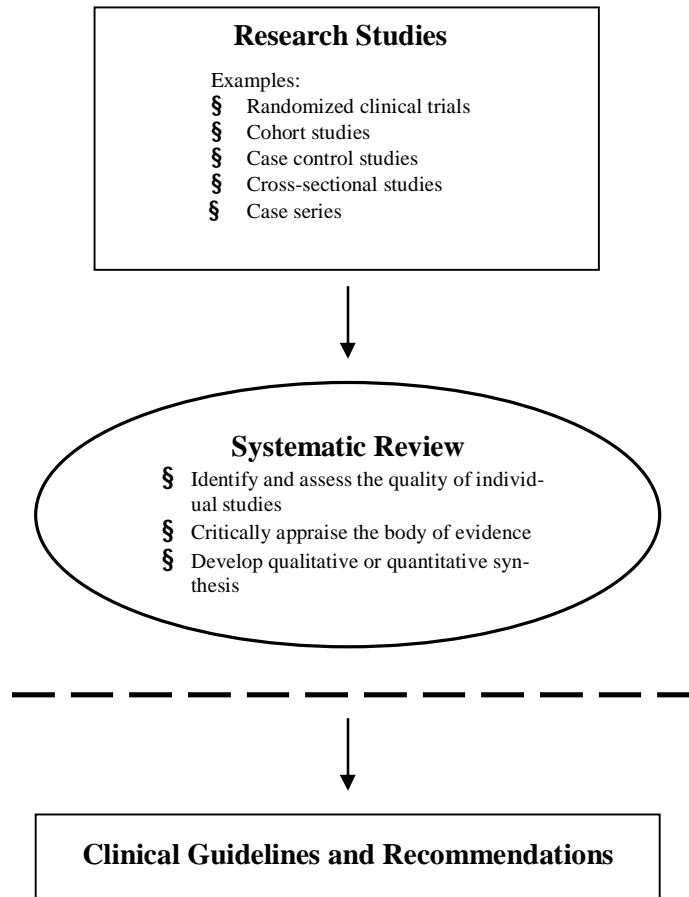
Research Studies

Examples:
§ Randomized clinical trials
§ Cohort studies
§ Case control studies
§ Cross-sectional studies
§ Case series

Systematic Review

§ Identify and assess the quality of individual studies
§ Critically appraise the body of evidence
§ Develop qualitative or quantitative synthesis

Clinical Guidelines and Recommendations